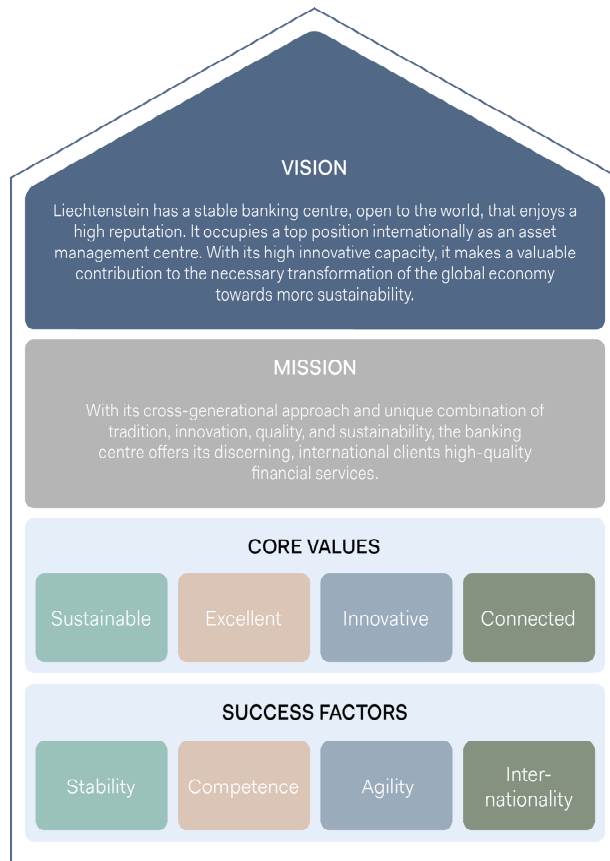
VISION

Liechtenstein has a stable banking centre, open to the world, that enjoys a high reputation. It occupies a top position internationally as an asset management centre. With its high innovative capacity, it makes a valuable contribution to the necessary transformation of the global economy towards more sustainability.

MISSION

With its cross-generational approach and unique combination of tradition, innovation, quality, and sustainability, the banking centre offers its discerning, international clients high-quality financial services.

CORE VALUES

Sustainable

Excellent

Innovative

Connected

SUCCESS FACTORS

Stability

Competence

Agility

Internationality